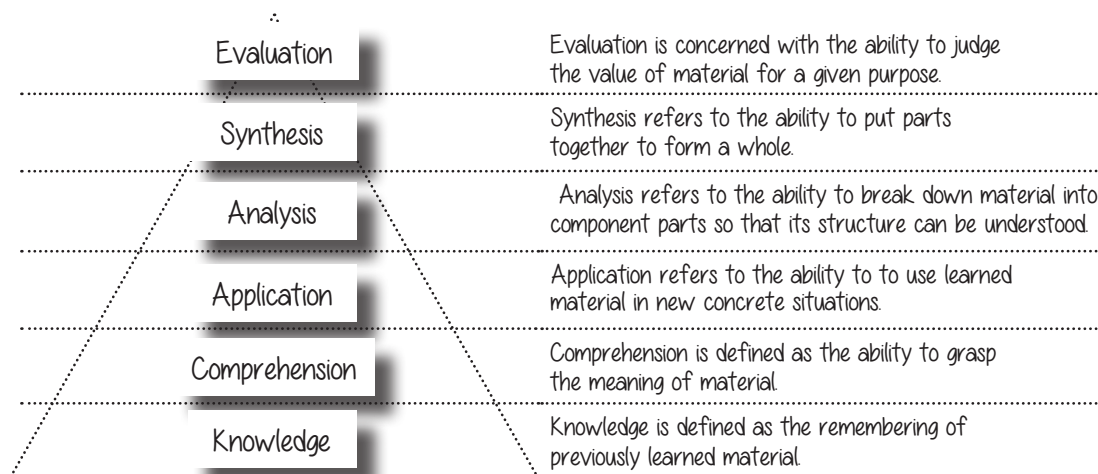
Evaluation

Evaluation is concerned with the ability to judge the value of material for a given purpose.

Synthesis

Synthesis refers to the ability to put parts together to form a whole.

Analysis

Analysis refers to the ability to break down material into component parts so that its structure can be understood.

Application

Application refers to the ability to to use learned material in new concrete situations.

Comprehension

Comprehension is defined as the ability to grasp the meaning of material.

Knowledge

Knowledge is defined as the remembering of previously learned material.